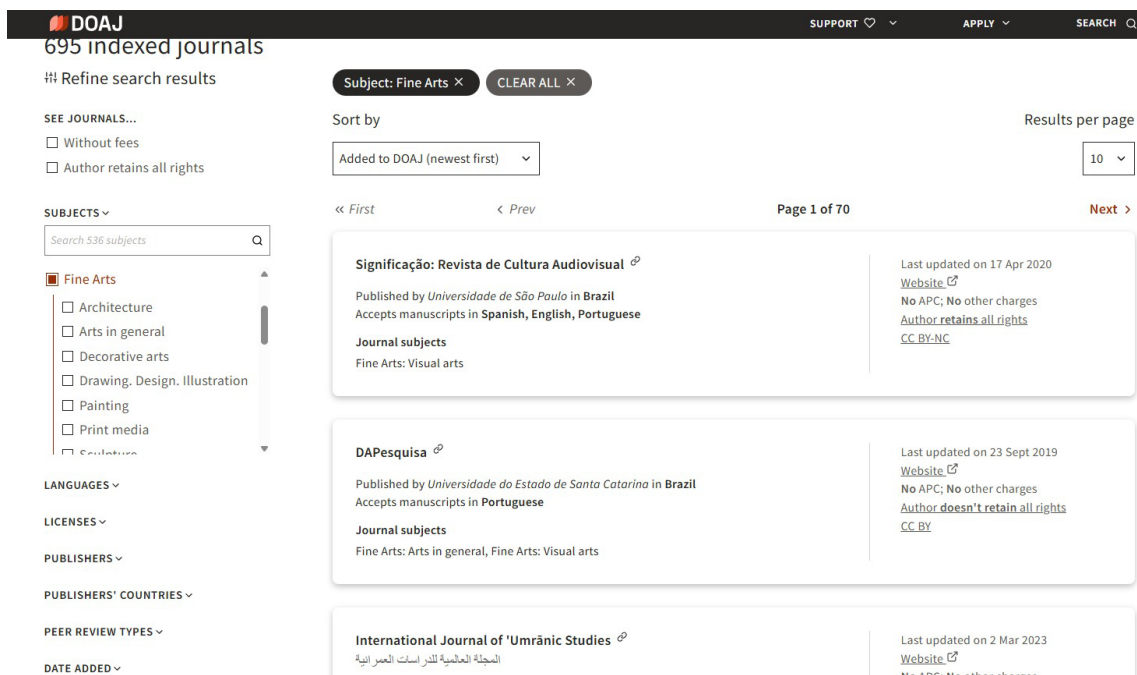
DOAJ

SUPPORT ♡ ⌄ APPLY ⌄ SEARCH

695 indexed journals

Refine search results

SEE JOURNALS...
☐ Without fees
☐ Author retains all rights

SUBJECTS ⌄
Search 536 subjects

■ Fine Arts
☐ Architecture
☐ Arts in general
☐ Decorative arts
☐ Drawing. Design. Illustration
☐ Painting
☐ Print media
☐ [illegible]

LANGUAGES ⌄

LICENSES ⌄

PUBLISHERS ⌄

PUBLISHERS' COUNTRIES ⌄

PEER REVIEW TYPES ⌄

DATE ADDED ⌄

Subject: Fine Arts × CLEAR ALL ×

Sort by

Added to DOAJ (newest first) ⌄

Results per page

10 ⌄

« First ‹ Prev Page 1 of 70 Next ›

Significação: Revista de Cultura Audiovisual
Published by Universidade de São Paulo in Brazil
Accepts manuscripts in Spanish, English, Portuguese
Journal subjects
Fine Arts: Visual arts

Last updated on 17 Apr 2020
Website
No APC; No other charges
Author retains all rights
CC BY-NC

DAPesquisa
Published by Universidade do Estado de Santa Catarina in Brazil
Accepts manuscripts in Portuguese
Journal subjects
Fine Arts: Arts in general, Fine Arts: Visual arts

Last updated on 23 Sept 2019
Website
No APC; No other charges
Author doesn't retain all rights
CC BY

International Journal of 'Umrānic Studies
المجلة العالمية للدراسات العمرانية

Last updated on 2 Mar 2023
Website
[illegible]